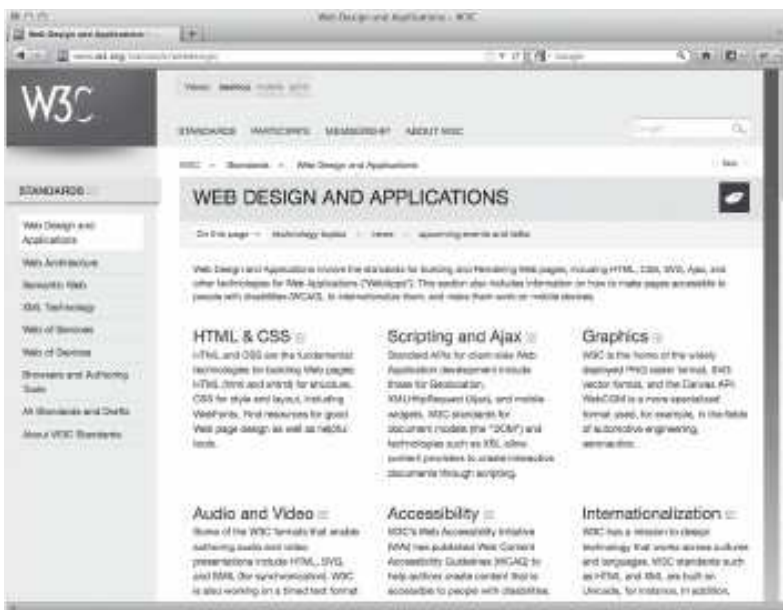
Web Design and Applications - W3C

Web Design and Applications

www.w3.org/standards/webdesign/

W3C

Views: desktop mobile print

STANDARDS PARTICIPATE MEMBERSHIP ABOUT W3C

W3C » Standards » Web Design and Applications

STANDARDS

Web Design and Applications

Web Architecture

Semantic Web

XML Technology

Web of Services

Web of Devices

Browsers and Authoring Tools

All Standards and Drafts

About W3C Standards

WEB DESIGN AND APPLICATIONS

On this page → technology topics · news · upcoming events and talks

Web Design and Applications involve the standards for building and Rendering Web pages, including HTML, CSS, SVG, Ajax, and other technologies for Web Applications ("WebApps"). This section also includes information on how to make pages accessible to people with disabilities (WCAG), to internationalize them, and make them work on mobile devices.

HTML & CSS
HTML and CSS are the fundamental technologies for building Web pages: HTML (html and xhtml) for structure, CSS for style and layout, including WebFonts. Find resources for good Web page design as well as helpful tools.

Scripting and Ajax
Standard APIs for client-side Web Application development include those for Geolocation, XMLHttpRequest (Ajax), and mobile widgets. W3C standards for document models (the "DOM") and technologies such as XBL allow content providers to create interactive documents through scripting.

Graphics
W3C is the home of the widely deployed PNG raster format, SVG vector format, and the Canvas API. WebCGM is a more specialized format used, for example, in the fields of automotive engineering, aeronautics.

Audio and Video
Some of the W3C formats that enable authoring audio and video presentations include HTML, SVG, and SMIL (for synchronization). W3C is also working on a timed text format

Accessibility
W3C's Web Accessibility Initiative (WAI) has published Web Content Accessibility Guidelines (WCAG) to help authors create content that is accessible to people with disabilities.

Internationalization
W3C has a mission to design technology that works across cultures and languages. W3C standards such as HTML and XML are built on Unicode, for instance. In addition,